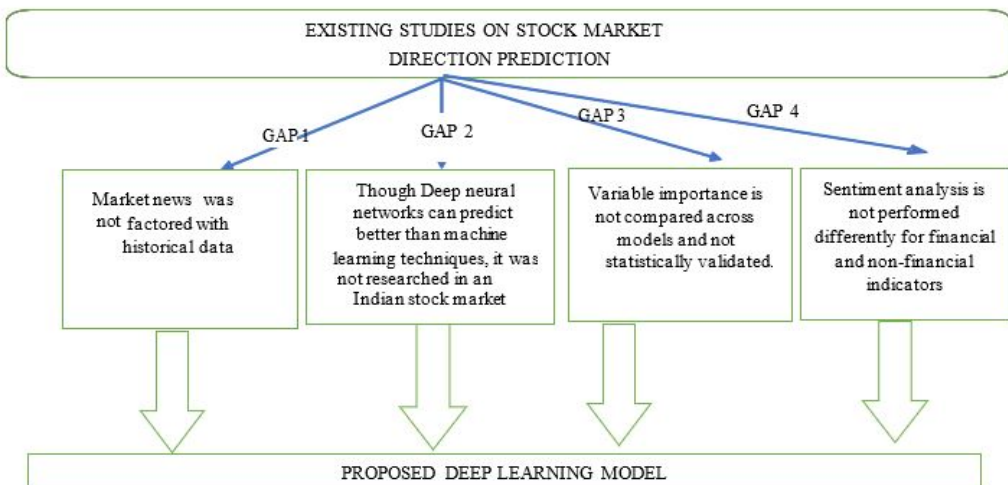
EXISTING STUDIES ON STOCK MARKET DIRECTION PREDICTION

GAP 1

GAP 2

GAP 3

GAP 4

Market news was not factored with historical data

Though Deep neural networks can predict better than machine learning techniques, it was not researched in an Indian stock market

Variable importance is not compared across models and not statistically validated.

Sentiment analysis is not performed differently for financial and non-financial indicators

PROPOSED DEEP LEARNING MODEL